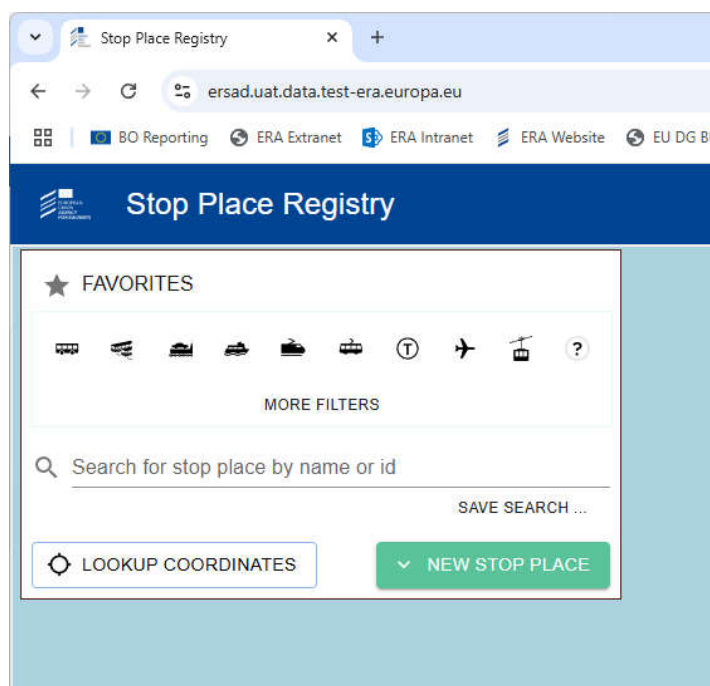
Stop Place Registry

ersad.uat.data.test-era.europa.eu

BO Reporting ERA Extranet ERA Intranet ERA Website EU DG B

Stop Place Registry

FAVORITES

MORE FILTERS

Search for stop place by name or id

SAVE SEARCH ...

LOOKUP COORDINATES

NEW STOP PLACE